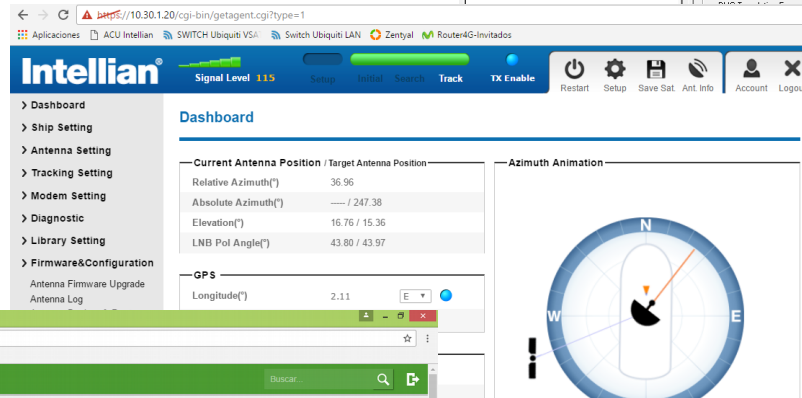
https://10.30.1.20/cgi-bin/getagent.cgi?type=1

Aplicaciones ACU Intellian SWITCH Ubiquiti VSA Switch Ubiquiti LAN Zentyal Router4G-Invitados

Intellian

Signal Level 115

Setup Initial Search Track TX Enable

Restart Setup Save Sat. Ant. Info Account Logou

> Dashboard
> Ship Setting
> Antenna Setting
> Tracking Setting
> Modem Setting
> Diagnostic
> Library Setting
> Firmware&Configuration
Antenna Firmware Upgrade
Antenna Log

Dashboard

Current Antenna Position / Target Antenna Position

| | |
|---|---|
| Relative Azimuth(°) | 36.96 |
| Absolute Azimuth(°) | ----- / 247.38 |
| Elevation(°) | 16.76 / 15.36 |
| LNB Pol Angle(°) | 43.80 / 43.97 |

GPS

| | | |
|---|---|---|
| Longitude(°) | 2.11 | E |

Azimuth Animation

N
W
E

Buscar...